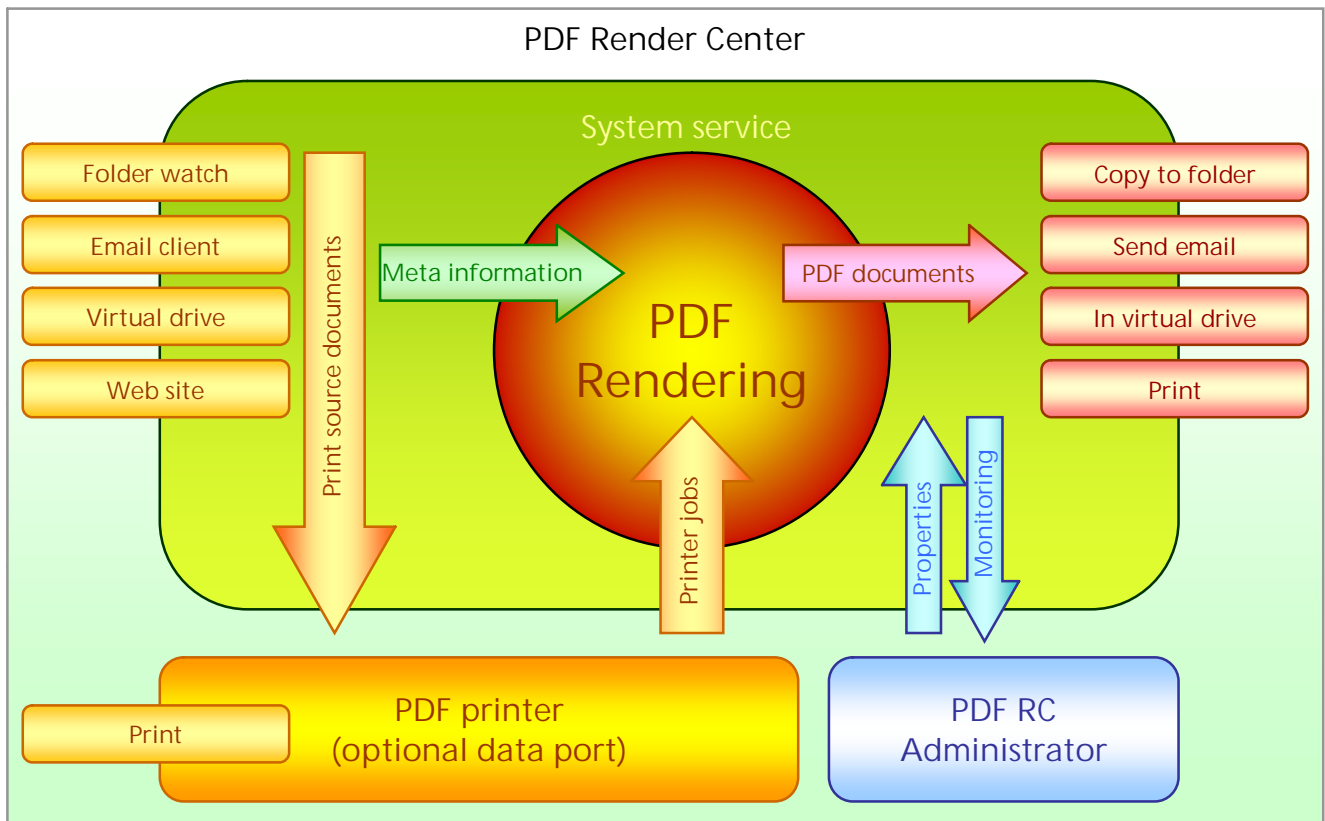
PDF Render Center

System service

Folder watch

Email client

Virtual drive

Web site

Print source documents

Meta information

PDF Rendering

PDF documents

Copy to folder

Send email

In virtual drive

Print

Printer jobs

Properties

Monitoring

Print

PDF printer (optional data port)

PDF RC Administrator